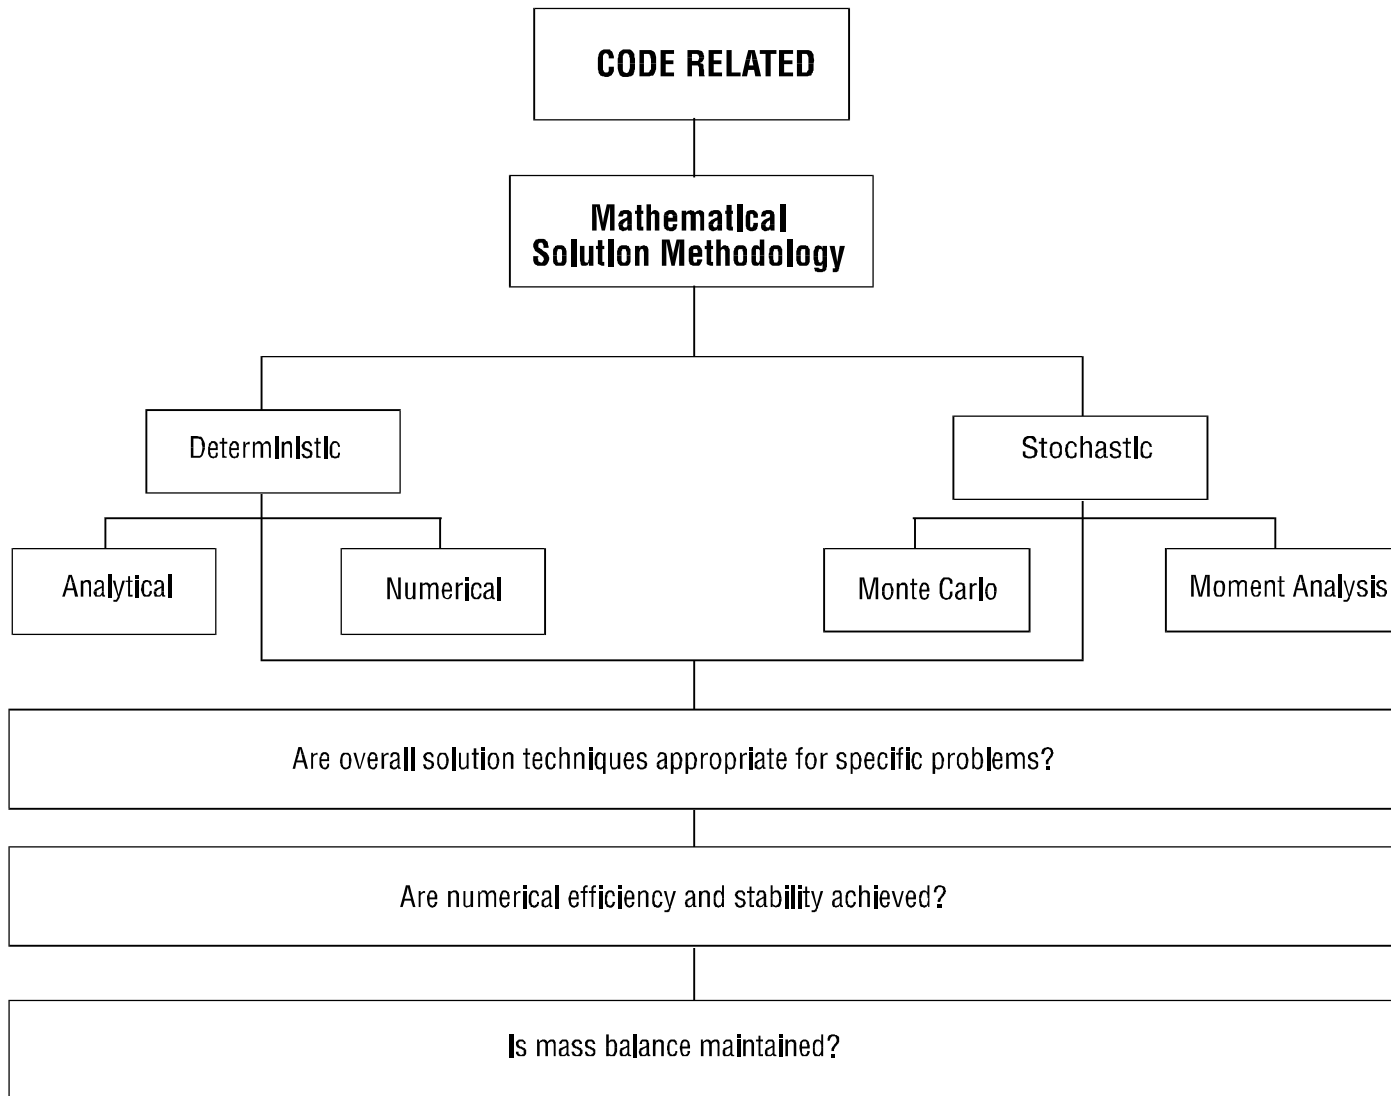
CODE RELATED

Mathematical Solution Methodology

Deterministic

Stochastic

Analytical

Numerical

Monte Carlo

Moment Analysis

Are overall solution techniques appropriate for specific problems?

Are numerical efficiency and stability achieved?

Is mass balance maintained?